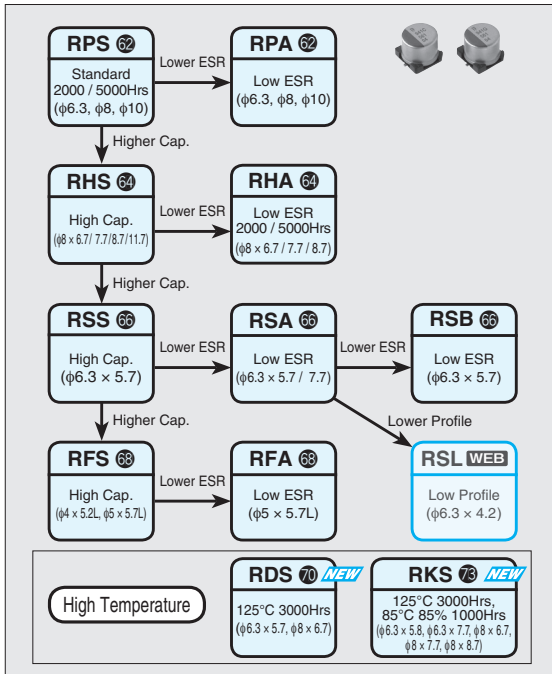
RPS 62
Standard
2000 / 5000Hrs
(φ6.3, φ8, φ10)

Lower ESR

RPA 62
Low ESR
(φ6.3, φ8, φ10)

Higher Cap.

RHS 64
High Cap.
(φ8 × 6.7/ 7.7/8.7/11.7)

Lower ESR

RHA 64
Low ESR
2000 / 5000Hrs
(φ8 × 6.7 / 7.7 / 8.7)

Higher Cap.

RSS 66
High Cap.
(φ6.3 × 5.7)

Lower ESR

RSA 66
Low ESR
(φ6.3 × 5.7 / 7.7)

Lower ESR

RSB 66
Low ESR
(φ6.3 × 5.7)

Higher Cap.

Lower Profile

RFS 68
High Cap.
(φ4 × 5.2L, φ5 × 5.7L)

Lower ESR

RFA 68
Low ESR
(φ5 × 5.7L)

RSL WEB
Low Profile
(φ6.3 × 4.2)

High Temperature

RDS 70 NEW
125°C 3000Hrs
(φ6.3 × 5.7, φ8 × 6.7)

RKS 73 NEW
125°C 3000Hrs,
85°C 85% 1000Hrs
(φ6.3 × 5.8, φ6.3 × 7.7, φ8 × 6.7, φ8 × 7.7, φ8 × 8.7)